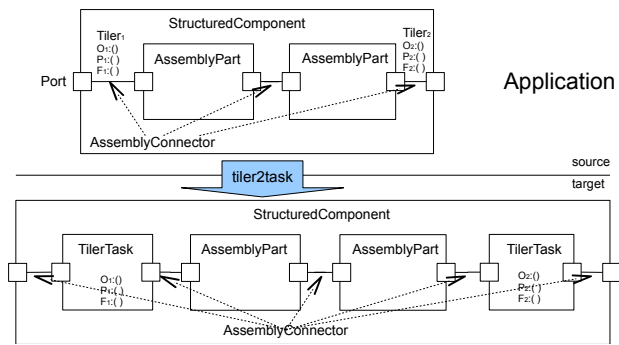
StructuredComponent

Tiler$_1$
O$_1$:()
P$_1$:( )
F$_1$:( )

Tiler$_2$
O$_2$:()
P$_2$:( )
F$_2$:( )

Port

AssemblyPart

AssemblyPart

Application

AssemblyConnector

source

tiler2task

target

StructuredComponent

TilerTask

AssemblyPart

AssemblyPart

TilerTask

O$_1$:()
P$_1$:( )
F$_1$:( )

O$_2$:()
P$_2$:( )
F$_2$:( )

AssemblyConnector